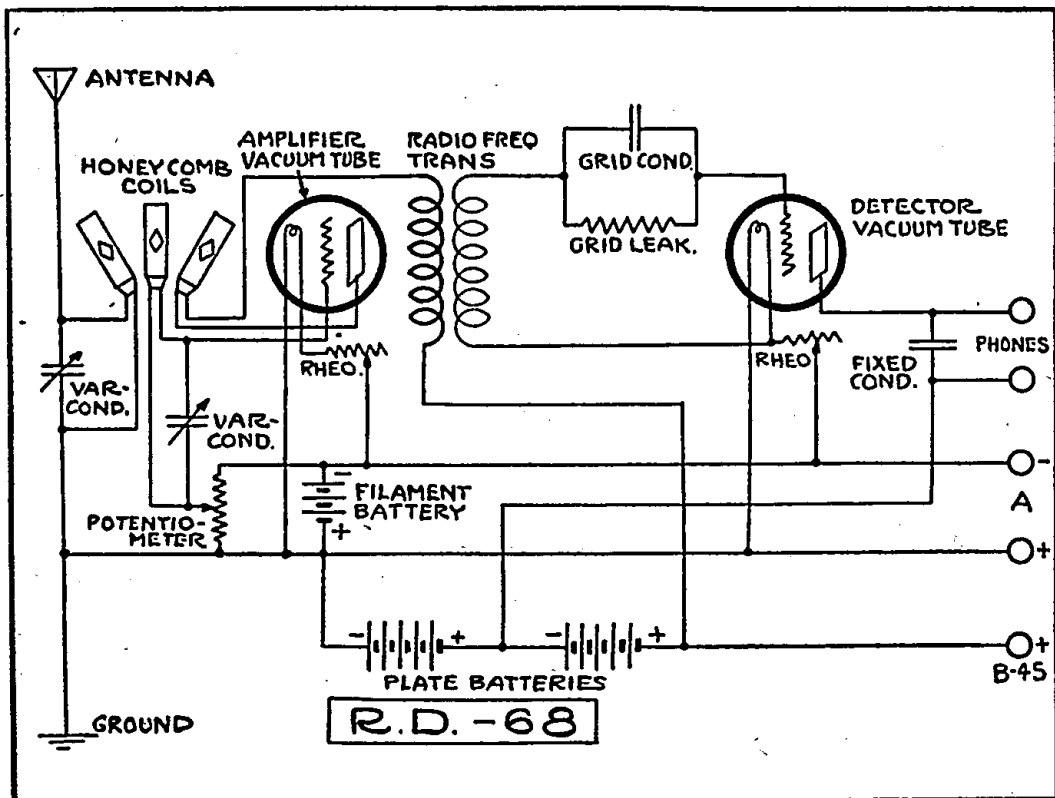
ANTENNA
HONEYCOMB COILS
AMPLIFIER VACUUM TUBE
RADIO FREQ TRANS
GRID COND.
GRID LEAK.
DETECTOR VACUUM TUBE
PHONES
RHEO.
RHEO
FIXED COND.
VAR-COND.
VAR-COND.
FILAMENT BATTERY
POTENTIO-METER
-
+
A
-
+
+
B-45
PLATE BATTERIES
GROUND
R.D.-68